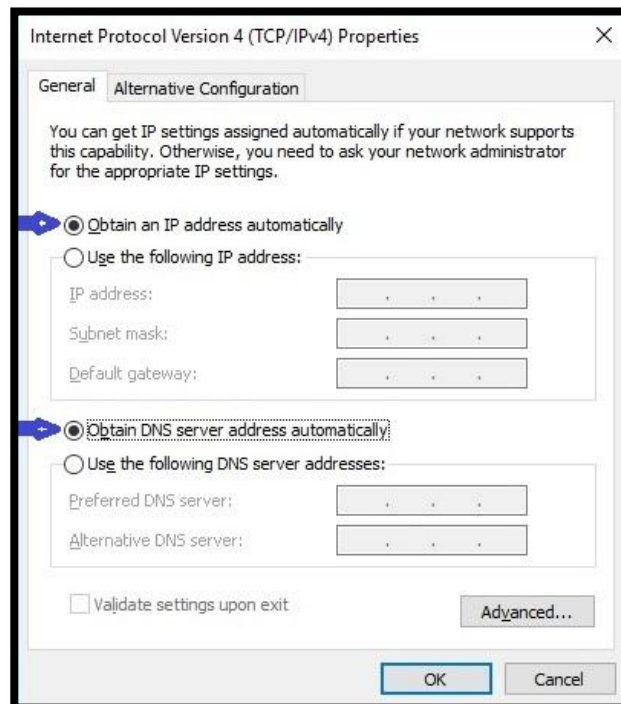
Internet Protocol Version 4 (TCP/IPv4) Properties ×

General | Alternative Configuration

You can get IP settings assigned automatically if your network supports this capability. Otherwise, you need to ask your network administrator for the appropriate IP settings.

Obtain an IP address automatically

Use the following IP address:

IP address: . . .

Subnet mask: . . .

Default gateway: . . .

Obtain DNS server address automatically

Use the following DNS server addresses:

Preferred DNS server: . . .

Alternative DNS server: . . .

Validate settings upon exit

Advanced...

OK | Cancel